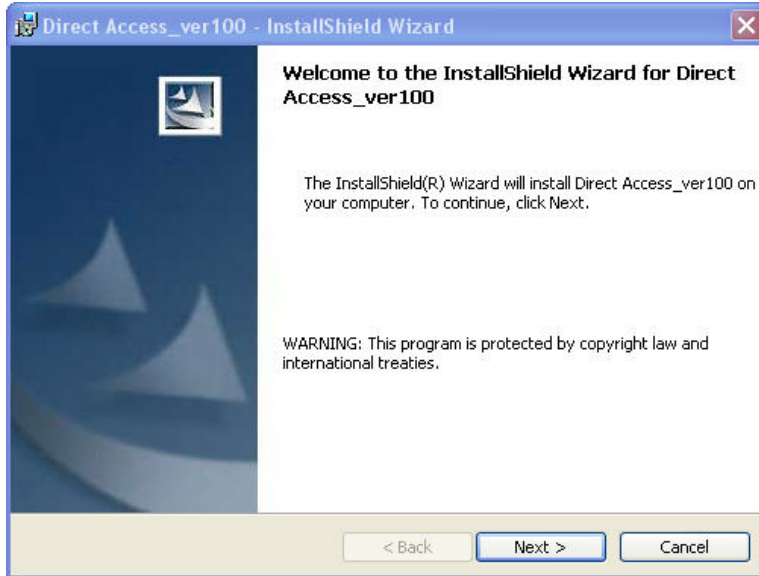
Direct Access_ver100 - InstallShield Wizard

Welcome to the InstallShield Wizard for Direct Access_ver100

The InstallShield(R) Wizard will install Direct Access_ver100 on your computer. To continue, click Next.

WARNING: This program is protected by copyright law and international treaties.

< Back
Next >
Cancel